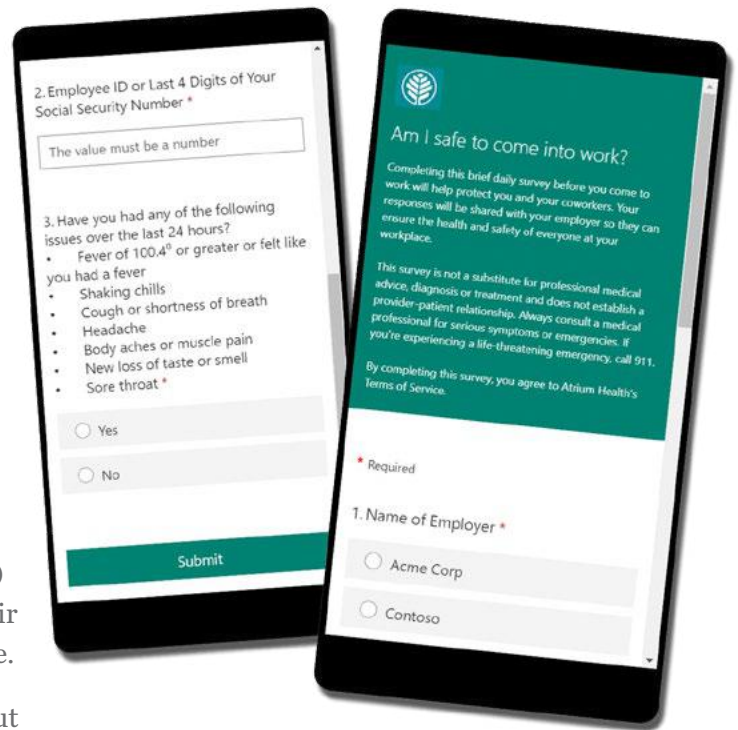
2. Employee ID or Last 4 Digits of Your Social Security Number *

The value must be a number

3. Have you had any of the following issues over the last 24 hours?
• Fever of 100.4° or greater or felt like you had a fever
• Shaking chills
• Cough or shortness of breath
• Headache
• Body aches or muscle pain
• New loss of taste or smell
• Sore throat *

Yes

No

Submit

Am I safe to come into work?

Completing this brief daily survey before you come to work will help protect you and your coworkers. Your responses will be shared with your employer so they can ensure the health and safety of everyone at your workplace.

This survey is not a substitute for professional medical advice, diagnosis or treatment and does not establish a provider-patient relationship. Always consult a medical professional for serious symptoms or emergencies. If you're experiencing a life-threatening emergency, call 911.

By completing this survey, you agree to Atrium Health's Terms of Service.

* Required

1. Name of Employer *

Acme Corp

Contoso

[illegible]
ir
e.
ut